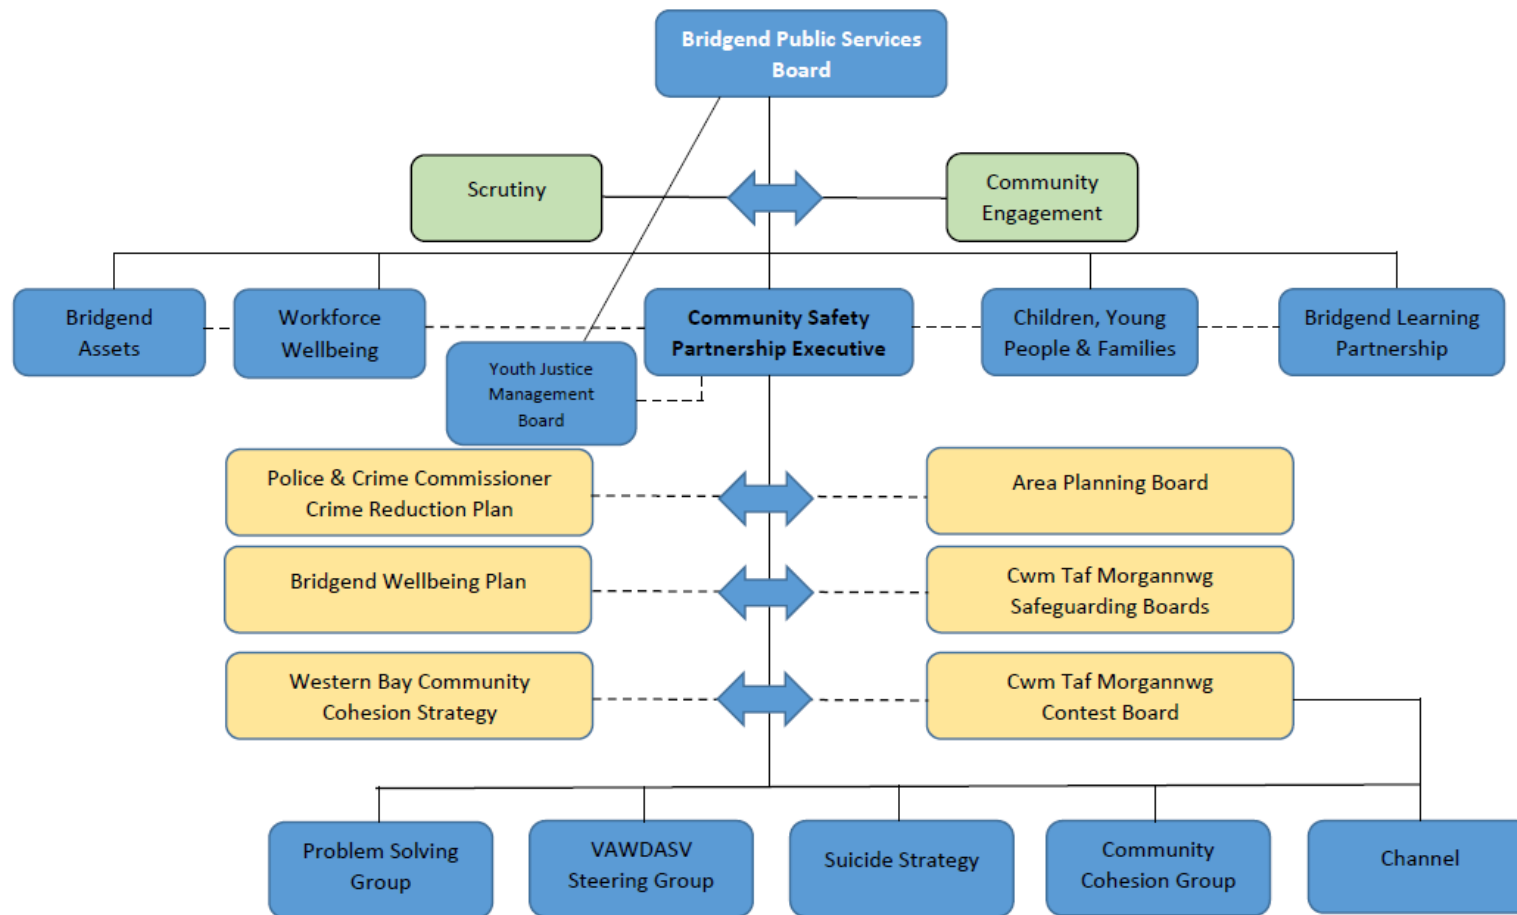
Bridgend Public Services Board

Scrutiny

Community Engagement

Bridgend Assets

Workforce Wellbeing

Community Safety Partnership Executive

Children, Young People & Families

Bridgend Learning Partnership

Youth Justice Management Board

Police & Crime Commissioner Crime Reduction Plan

Area Planning Board

Bridgend Wellbeing Plan

Cwm Taf Morgannwg Safeguarding Boards

Western Bay Community Cohesion Strategy

Cwm Taf Morgannwg Contest Board

Problem Solving Group

VAWDASV Steering Group

Suicide Strategy

Community Cohesion Group

Channel